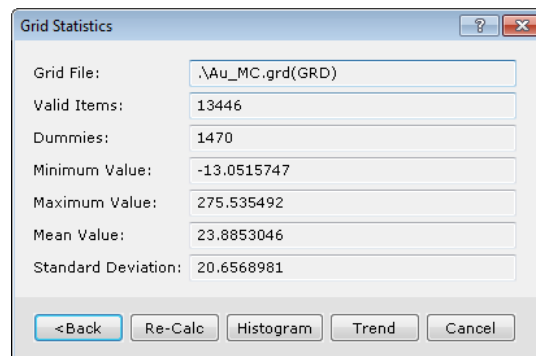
Grid Statistics

?

Grid File: .\Au_MC.grd(GRD)

Valid Items: 13446

Dummies: 1470

Minimum Value: -13.0515747

Maximum Value: 275.535492

Mean Value: 23.8853046

Standard Deviation: 20.6568981

<Back Re-Calc Histogram Trend Cancel